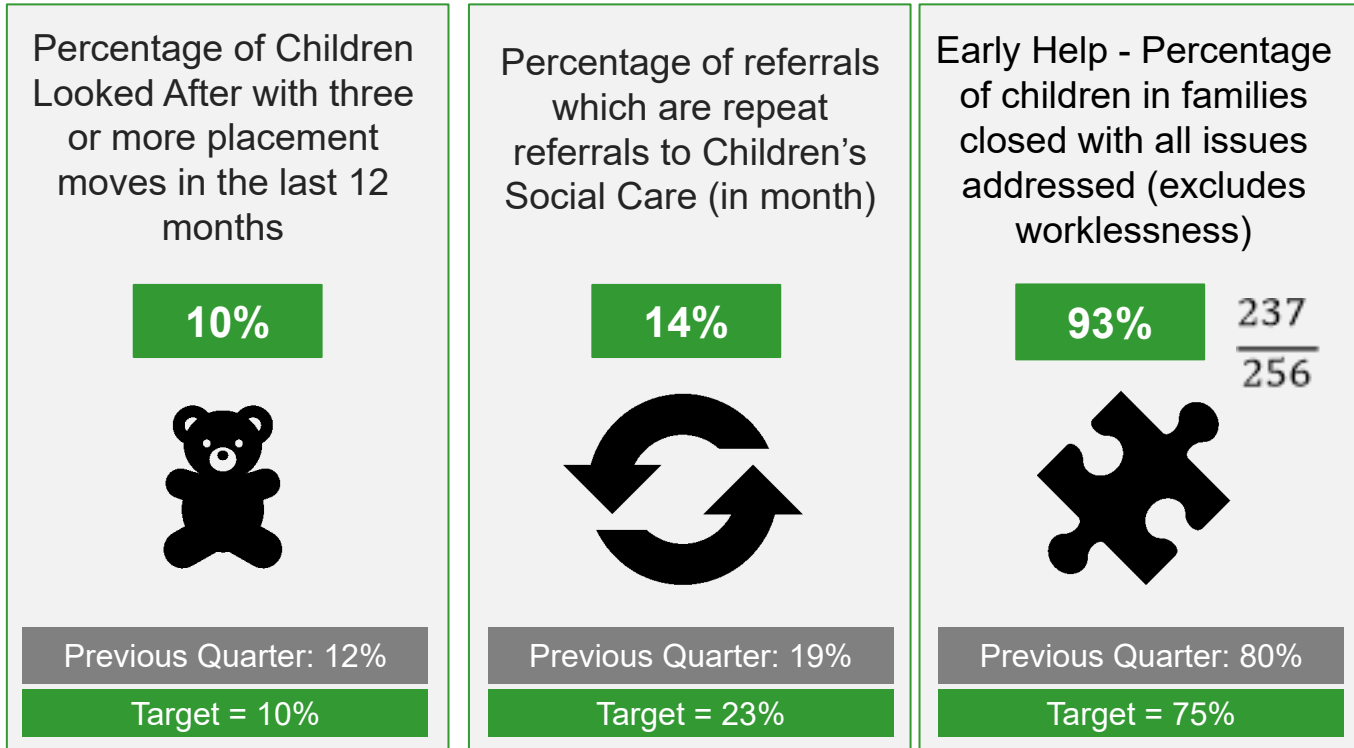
Percentage of Children Looked After with three or more placement moves in the last 12 months

10%

Previous Quarter: 12%

Target = 10%

Percentage of referrals which are repeat referrals to Children's Social Care (in month)

14%

Previous Quarter: 19%

Target = 23%

Early Help - Percentage of children in families closed with all issues addressed (excludes worklessness)

93%

$\frac{237}{256}$

Previous Quarter: 80%

Target = 75%